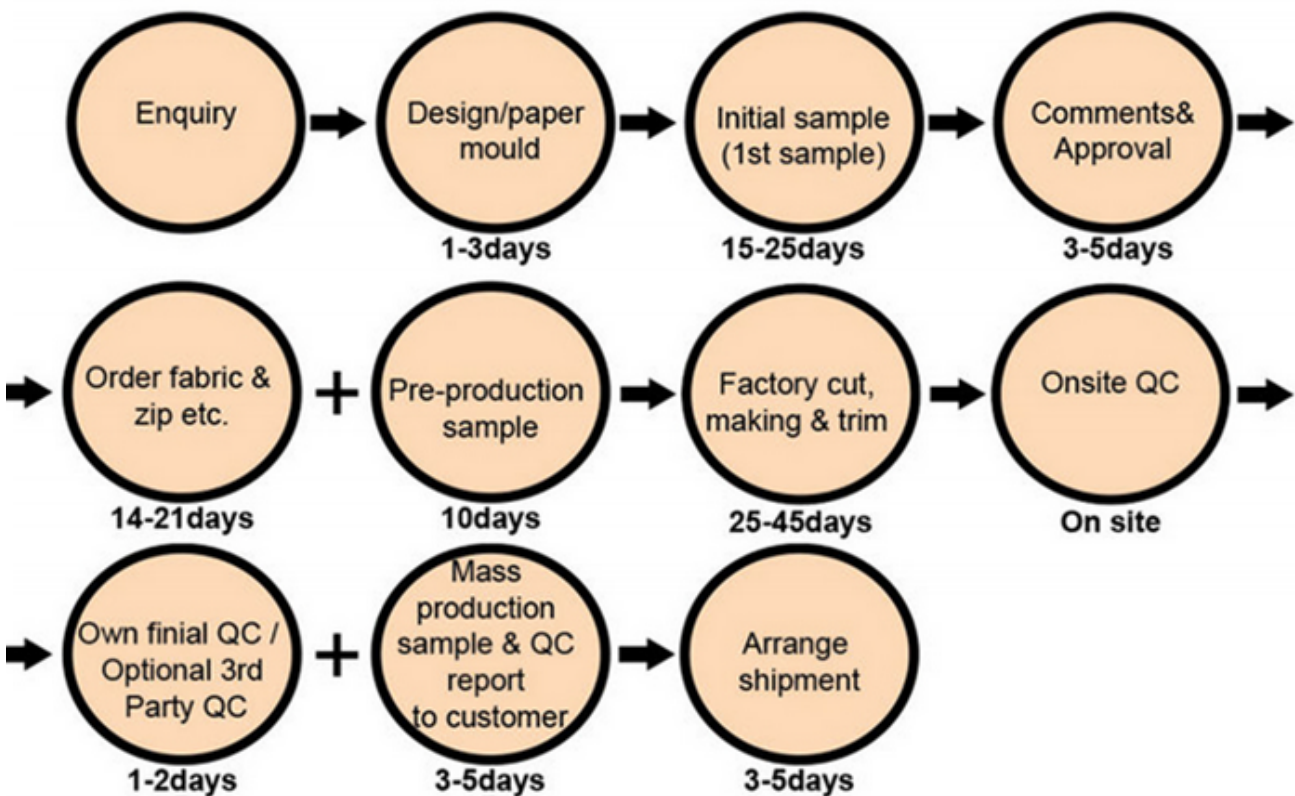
Enquiry

Design/paper mould
1-3days

Initial sample (1st sample)
15-25days

Comments& Approval
3-5days

Order fabric & zip etc.
14-21days

+

Pre-production sample
10days

Factory cut, making & trim
25-45days

Onsite QC
On site

Own finial QC / Optional 3rd Party QC
1-2days

+

Mass production sample & QC report to customer
3-5days

Arrange shipment
3-5days